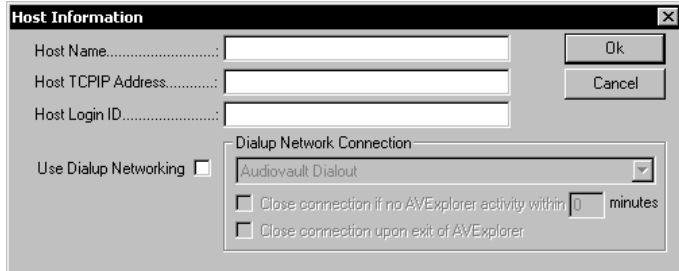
Host Information

Host Name...........................:

Host TCPIP Address............:

Host Login ID.......................:

Ok

Cancel

Use Dialup Networking

Dialup Network Connection

Audiovault Dialout

Close connection if no AVExplorer activity within 0 minutes

Close connection upon exit of AVExplorer